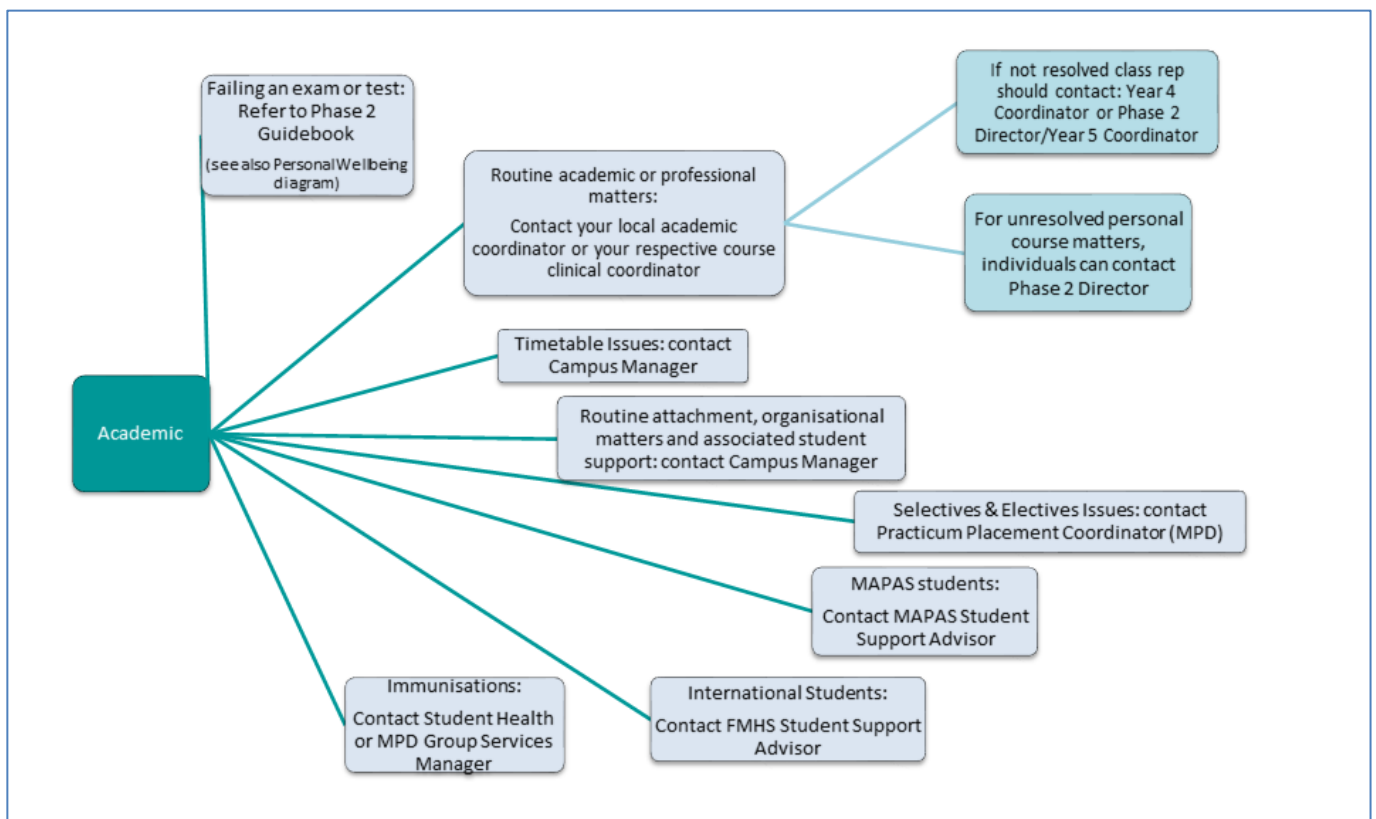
Failing an exam or test: Refer to Phase 2 Guidebook

(see also Personal Wellbeing diagram)

Routine academic or professional matters:

Contact your local academic coordinator or your respective course clinical coordinator

If not resolved class rep should contact: Year 4 Coordinator or Phase 2 Director/Year 5 Coordinator

For unresolved personal course matters, individuals can contact Phase 2 Director

Academic

Timetable Issues: contact Campus Manager

Routine attachment, organisational matters and associated student support: contact Campus Manager

Selectives & Electives Issues: contact Practicum Placement Coordinator (MPD)

MAPAS students:

Contact MAPAS Student Support Advisor

Immunisations:

Contact Student Health or MPD Group Services Manager

International Students:

Contact FMHS Student Support Advisor